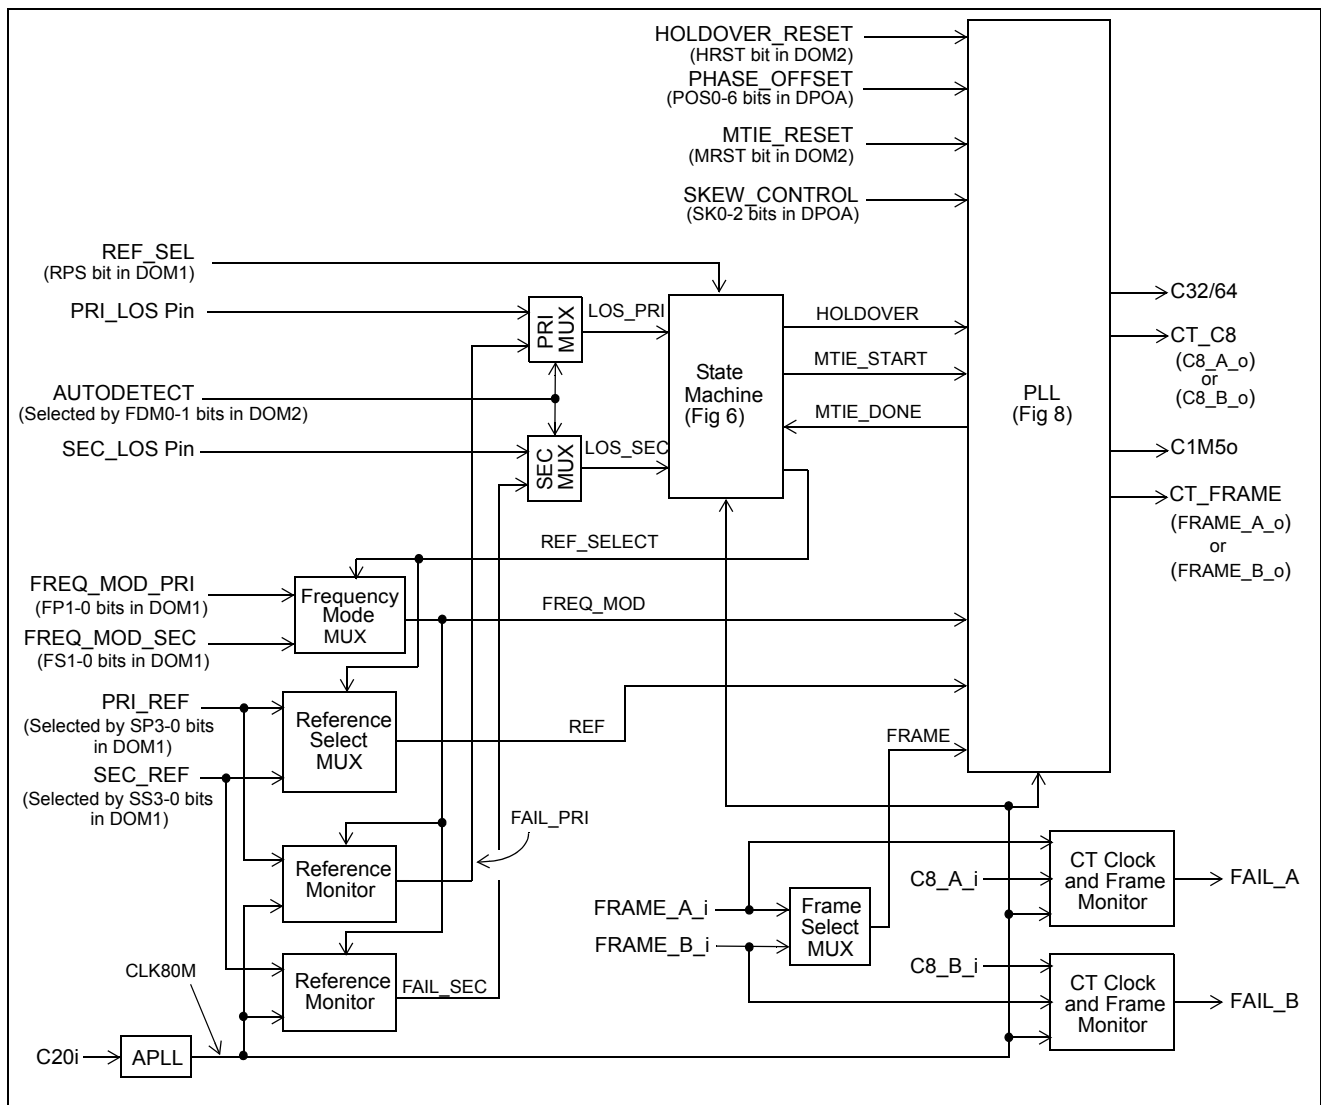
HOLDOVER_RESET
(HRST bit in DOM2)
PHASE_OFFSET
(POS0-6 bits in DPOA)
MTIE_RESET
(MRST bit in DOM2)
SKEW_CONTROL
(SK0-2 bits in DPOA)
REF_SEL
(RPS bit in DOM1)
PRI_LOS Pin
PRI MUX
LOS_PRI
AUTODETECT
(Selected by FDM0-1 bits in DOM2)
SEC_LOS Pin
SEC MUX
LOS_SEC
State Machine (Fig 6)
HOLDOVER
MTIE_START
MTIE_DONE
PLL (Fig 8)
C32/64
CT_C8
(C8_A_o) or (C8_B_o)
C1M5o
CT_FRAME
(FRAME_A_o) or (FRAME_B_o)
REF_SELECT
FREQ_MOD_PRI
(FP1-0 bits in DOM1)
Frequency Mode MUX
FREQ_MOD
FREQ_MOD_SEC
(FS1-0 bits in DOM1)
PRI_REF
(Selected by SP3-0 bits in DOM1)
Reference Select MUX
REF
SEC_REF
(Selected by SS3-0 bits in DOM1)
FRAME
FAIL_PRI
Reference Monitor
CT Clock and Frame Monitor
FAIL_A
C8_A_i
FRAME_A_i
Frame Select MUX
FRAME_B_i
C8_B_i
Reference Monitor
FAIL_SEC
CLK80M
CT Clock and Frame Monitor
FAIL_B
C20i
APLL